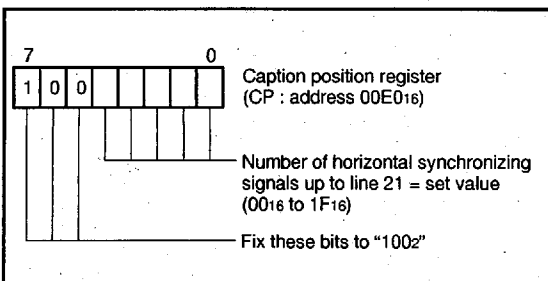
7 0

| 1 | 0 | 0 | | | | | |
|---|---|---|---|---|---|---|---|

Caption position register (CP : address $00E0_{16}$)

Number of horizontal synchronizing signals up to line 21 = set value ($00_{16}$ to $1F_{16}$)

Fix these bits to "$100_2$"